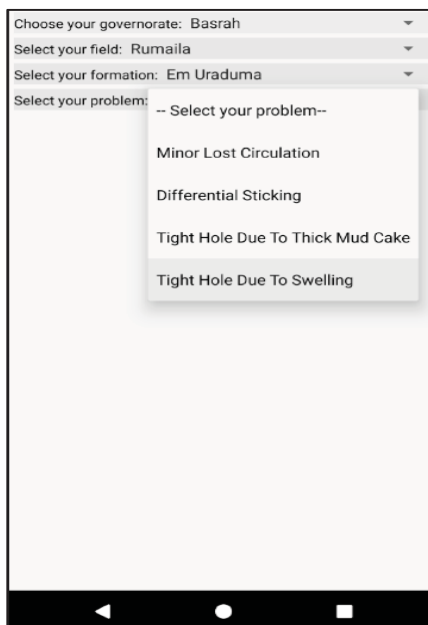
Choose your governorate: Basrah

Select your field: Rumaila

Select your formation: Em Uraduma

Select your problem:

-- Select your problem--

Minor Lost Circulation

Differential Sticking

Tight Hole Due To Thick Mud Cake

Tight Hole Due To Swelling